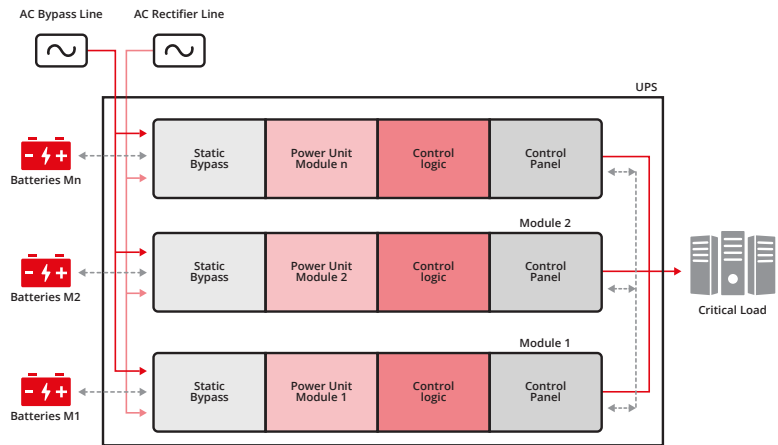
AC Bypass Line
AC Rectifier Line

UPS

Batteries Mn
Static Bypass
Power Unit Module n
Control logic
Control Panel

Module 2
Batteries M2
Static Bypass
Power Unit Module 2
Control logic
Control Panel

Critical Load

Module 1
Batteries M1
Static Bypass
Power Unit Module 1
Control logic
Control Panel